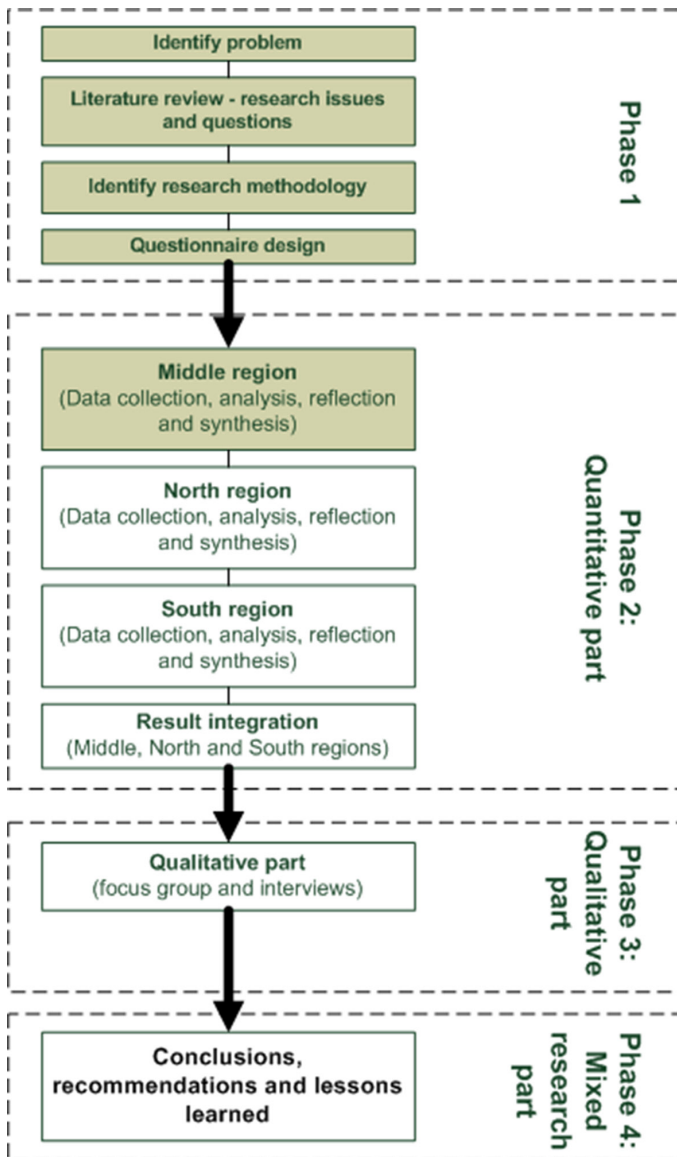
Identify problem

Literature review - research issues and questions

Identify research methodology

Questionnaire design

Phase 1

Middle region
(Data collection, analysis, reflection and synthesis)

North region
(Data collection, analysis, reflection and synthesis)

South region
(Data collection, analysis, reflection and synthesis)

Result integration
(Middle, North and South regions)

Phase 2: Quantitative part

Qualitative part
(focus group and interviews)

Phase 3: Qualitative part

Conclusions, recommendations and lessons learned

Phase 4: Mixed research part